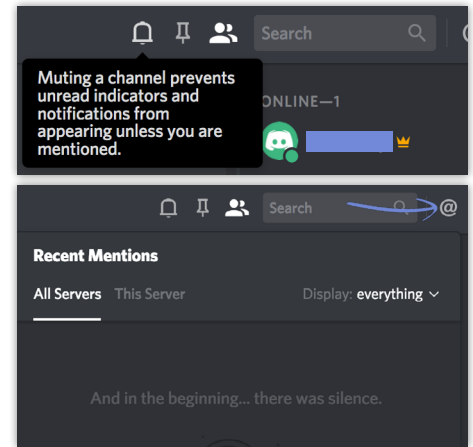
Search

Muting a channel prevents unread indicators and notifications from appearing unless you are mentioned.

ONLINE—1

Search

@

Recent Mentions

All Servers This Server

Display: everything

And in the beginning... there was silence.